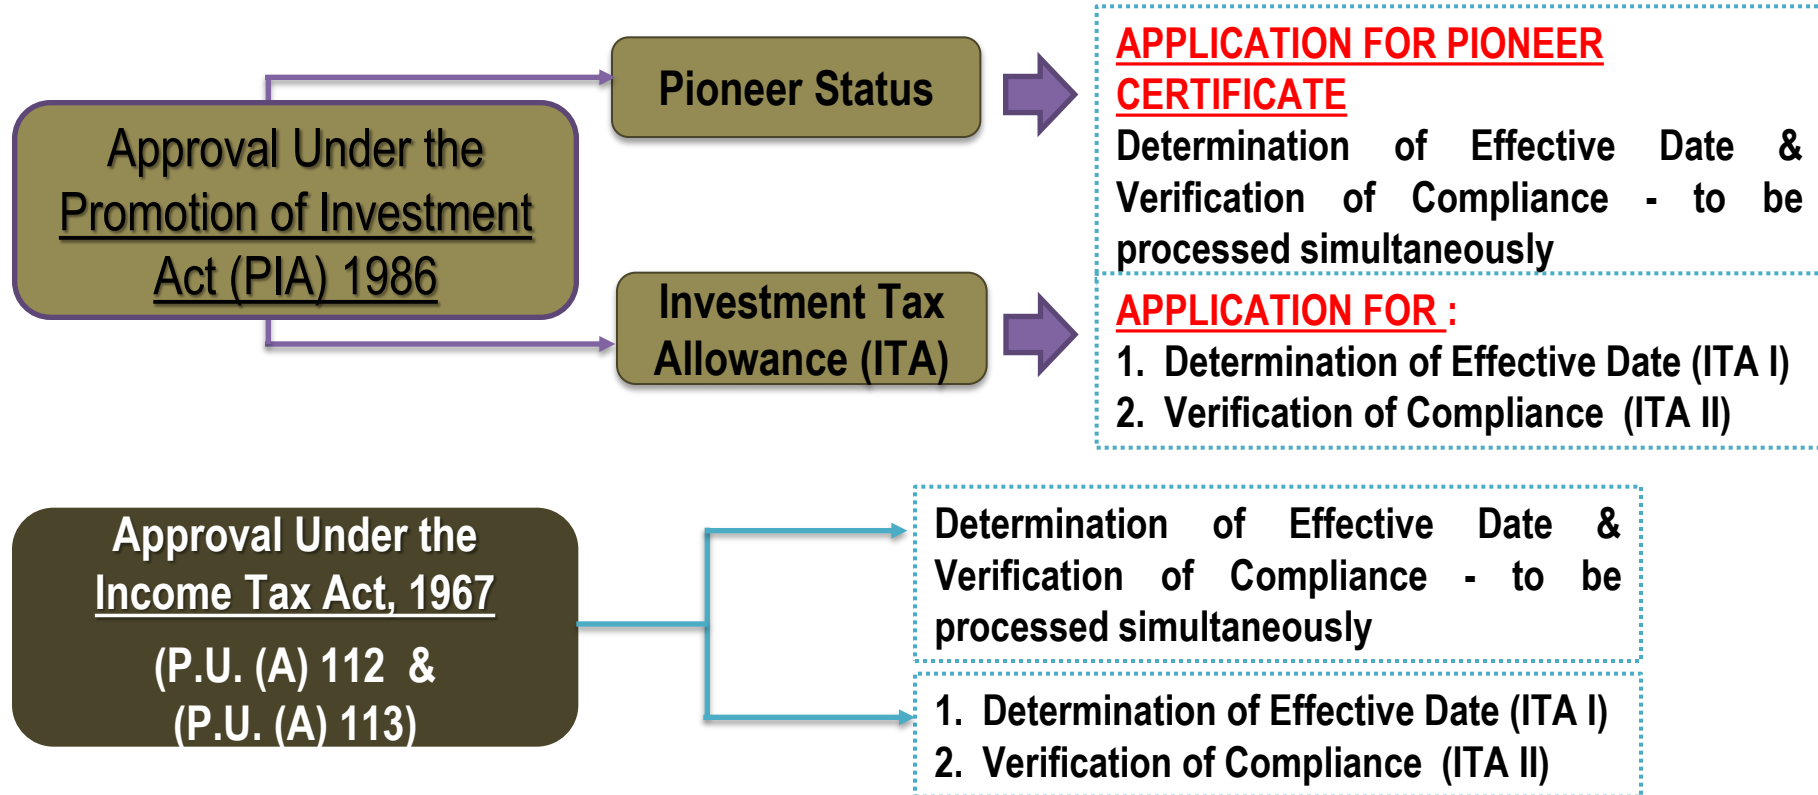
Approval Under the Promotion of Investment Act (PIA) 1986

Pioneer Status

Investment Tax Allowance (ITA)

APPLICATION FOR PIONEER CERTIFICATE

Determination of Effective Date & Verification of Compliance - to be processed simultaneously

APPLICATION FOR :

1. Determination of Effective Date (ITA I)
2. Verification of Compliance (ITA II)

Approval Under the Income Tax Act, 1967

(P.U. (A) 112 & (P.U. (A) 113)

Determination of Effective Date & Verification of Compliance - to be processed simultaneously

1. Determination of Effective Date (ITA I)
2. Verification of Compliance (ITA II)